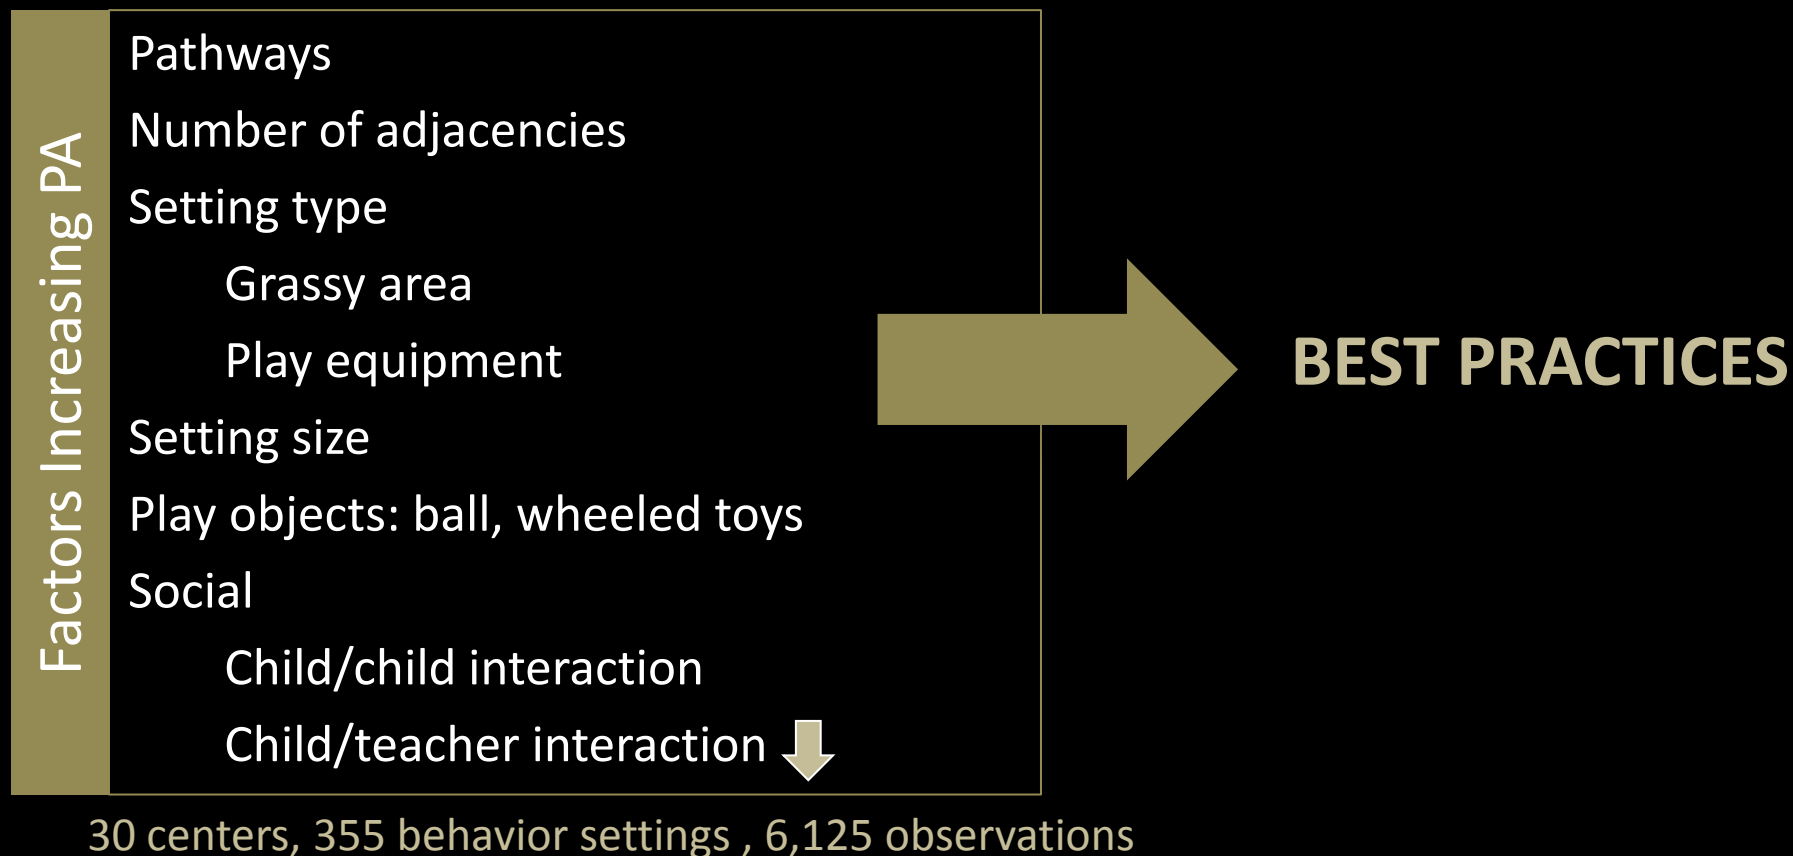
Factors Increasing PA

Pathways

Number of adjacencies

Setting type

Grassy area

Play equipment

Setting size

Play objects: ball, wheeled toys

Social

Child/child interaction

Child/teacher interaction

BEST PRACTICES

30 centers, 355 behavior settings , 6,125 observations